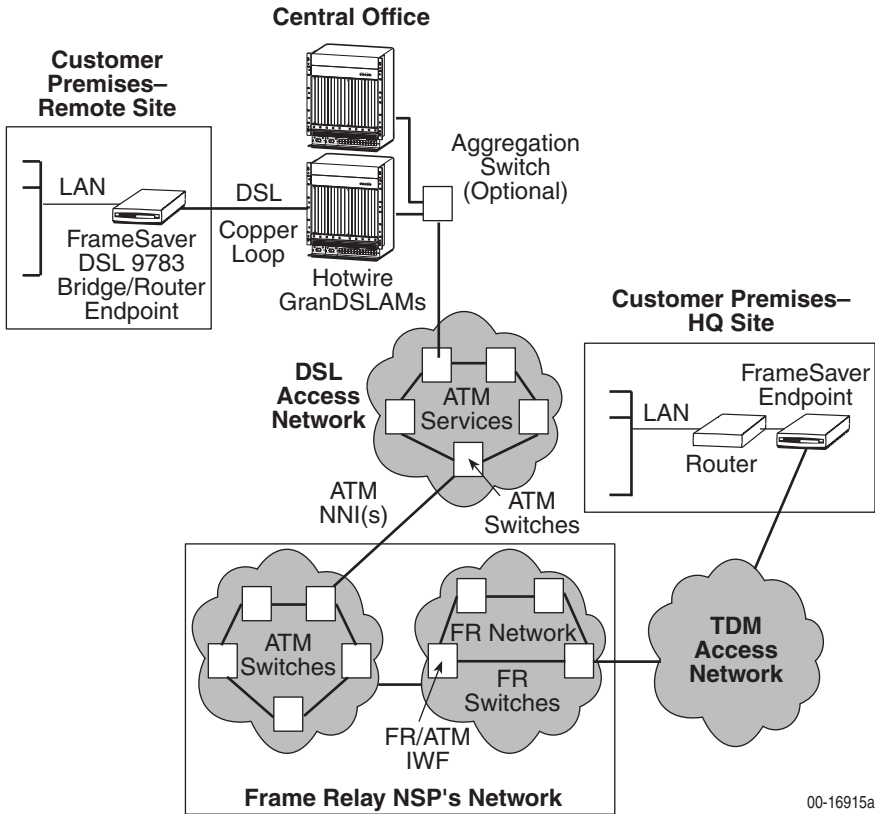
Central Office

Customer Premises– Remote Site

LAN

FrameSaver DSL 9783 Bridge/Router Endpoint

DSL

Copper Loop

Hotwire GranDSLAMs

Aggregation Switch (Optional)

Customer Premises– HQ Site

DSL Access Network

ATM Services

FrameSaver Endpoint

LAN

Router

ATM NNI(s)

ATM Switches

ATM Switches

FR Network

FR Switches

FR/ATM IWF

TDM Access Network

Frame Relay NSP's Network

00-16915a